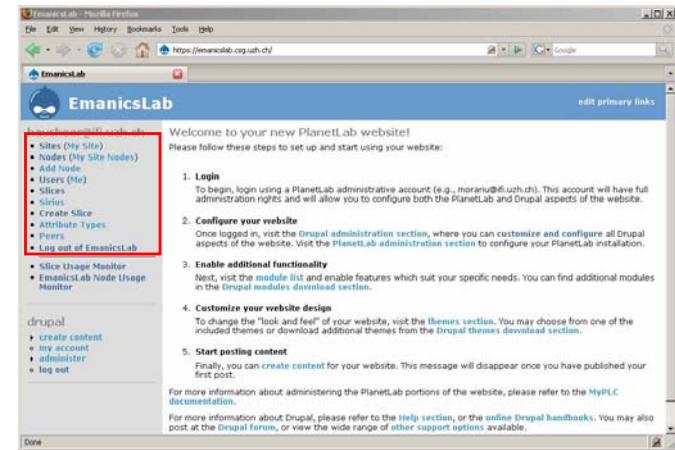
EmanicsLab - Mozilla Firefox

File Edit View History Bookmarks Tools Help

https://emanicslab.csg.uzh.ch/

Google

EmanicsLab

EmanicsLab

edit primary links

hausheer@ifi.uzh.ch

- Sites (My Site)
- Nodes (My Site Nodes)
- Add Node
- Users (Me)
- Slices
- Sirius
- Create Slice
- Attribute Types
- Peers
- Log out of EmanicsLab

- Slice Usage Monitor
- EmanicsLab Node Usage Monitor

drupal

- create content
- my account
- administer
- log out

Welcome to your new PlanetLab website!

Please follow these steps to set up and start using your website:

1. Login
To begin, login using a PlanetLab administrative account (e.g., morariu@ifi.uzh.ch). This account will have full administration rights and will allow you to configure both the PlanetLab and Drupal aspects of the website.

2. Configure your website
Once logged in, visit the Drupal administration section, where you can customize and configure all Drupal aspects of the website. Visit the PlanetLab administration section to configure your PlanetLab installation.

3. Enable additional functionality
Next, visit the module list and enable features which suit your specific needs. You can find additional modules in the Drupal modules download section.

4. Customize your website design
To change the "look and feel" of your website, visit the themes section. You may choose from one of the included themes or download additional themes from the Drupal themes download section.

5. Start posting content
Finally, you can create content for your website. This message will disappear once you have published your first post.

For more information about administering the PlanetLab portions of the website, please refer to the MyPLC documentation.

For more information about Drupal, please refer to the Help section, or the online Drupal handbooks. You may also post at the Drupal forum, or view the wide range of other support options available.

Done